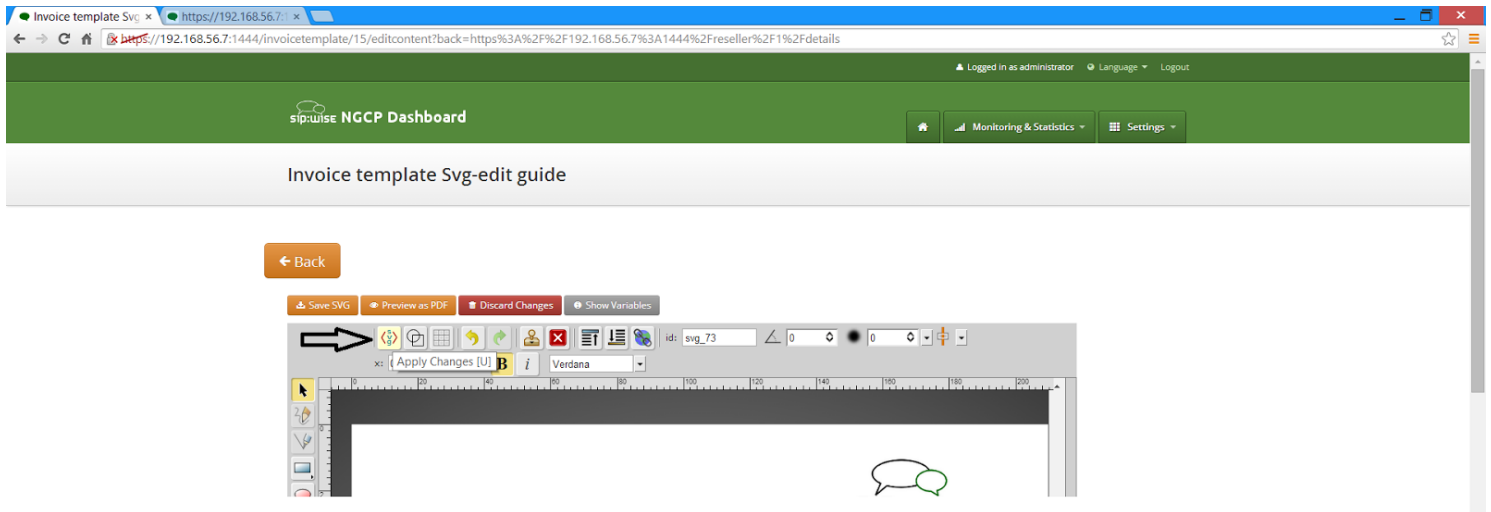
Invoice template Svg ×
https://192.168.56.7:1 ×

https://192.168.56.7:1444/invoicetemplate/15/editcontent?back=https%3A%2F%2F192.168.56.7%3A1444%2Freseller%2F1%2Fdetails

Logged in as administrator Language Logout

sip:wise NGCP Dashboard

Monitoring & Statistics Settings

Invoice template Svg-edit guide

Back

Save SVG Preview as PDF Discard Changes Show Variables

id: svg_73 0 0

x: Apply Changes [U] B i Verdana

10 20 40 60 80 100 120 140 160 180 200